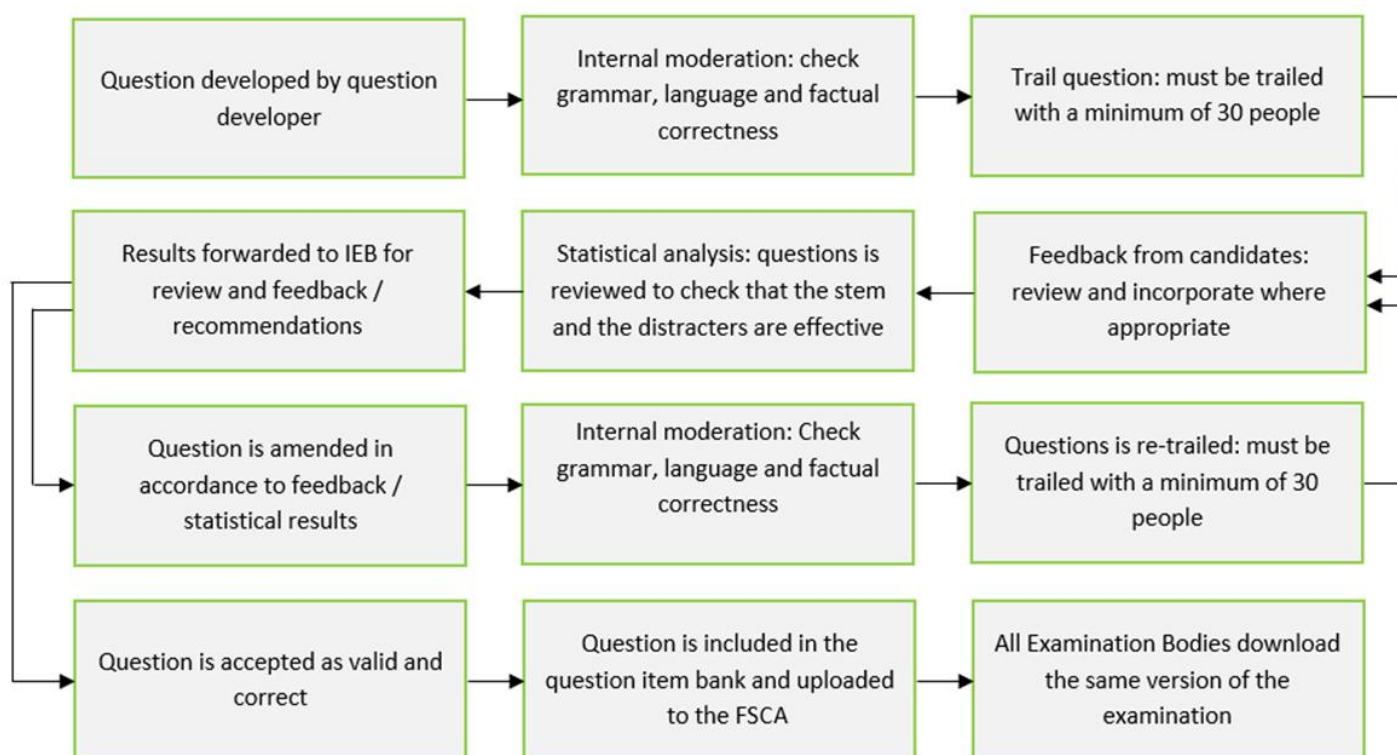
Question developed by question developer

Internal moderation: check grammar, language and factual correctness

Trail question: must be trailed with a minimum of 30 people

Results forwarded to IEB for review and feedback / recommendations

Statistical analysis: questions is reviewed to check that the stem and the distracters are effective

Feedback from candidates: review and incorporate where appropriate

Question is amended in accordance to feedback / statistical results

Internal moderation: Check grammar, language and factual correctness

Questions is re-trailed: must be trailed with a minimum of 30 people

Question is accepted as valid and correct

Question is included in the question item bank and uploaded to the FSCA

All Examination Bodies download the same version of the examination